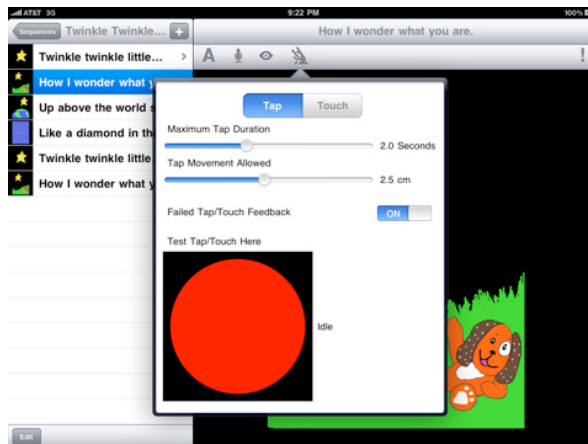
AT&T 3G
9:22 PM
100%
Sequences
Twinkle Twinkle...
+
How I wonder what you are.
Twinkle twinkle little...
How I wonder what y
Up above the world s
Like a diamond in th
Twinkle twinkle little
How I wonder what y
A
!
Tap
Touch
Maximum Tap Duration
2.0 Seconds
Tap Movement Allowed
2.5 cm
Failed Tap/Touch Feedback
ON
Test Tap/Touch Here
Idle
Edit